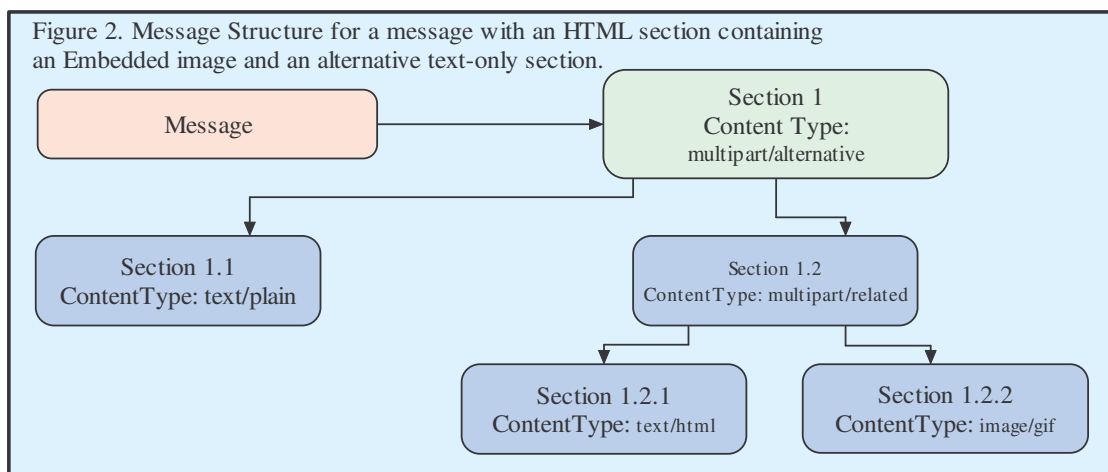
Figure 2. Message Structure for a message with an HTML section containing an Embedded image and an alternative text-only section.

Message

Section 1
Content Type:
multipart/alternative

Section 1.1
ContentType: text/plain

Section 1.2
ContentType: multipart/related

Section 1.2.1
ContentType: text/html

Section 1.2.2
ContentType: image/gif